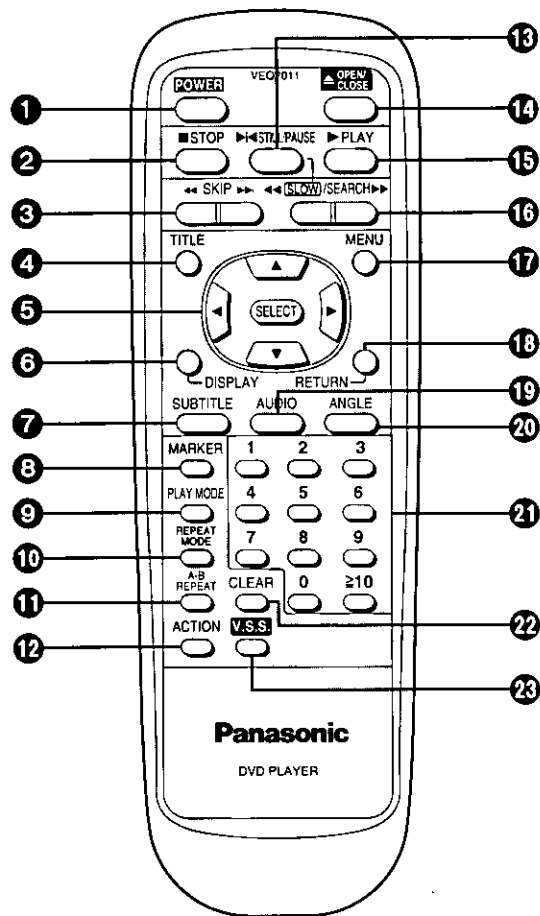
13
VEQ2011
POWER
OPEN/CLOSE
1
14
STOP
STILL/PAUSE
PLAY
2
15
SLOW
SKIP
SEARCH
3
16
TITLE
MENU
4
17
SELECT
5
6
18
DISPLAY
RETURN
19
SUBTITLE
AUDIO
ANGLE
7
20
MARKER
1
2
3
8
PLAY MODE
4
5
6
9
21
REPEAT MODE
7
8
9
10
A-B REPEAT
CLEAR
0
≥10
11
22
ACTION
V.S.S.
12
23
Panasonic
DVD PLAYER